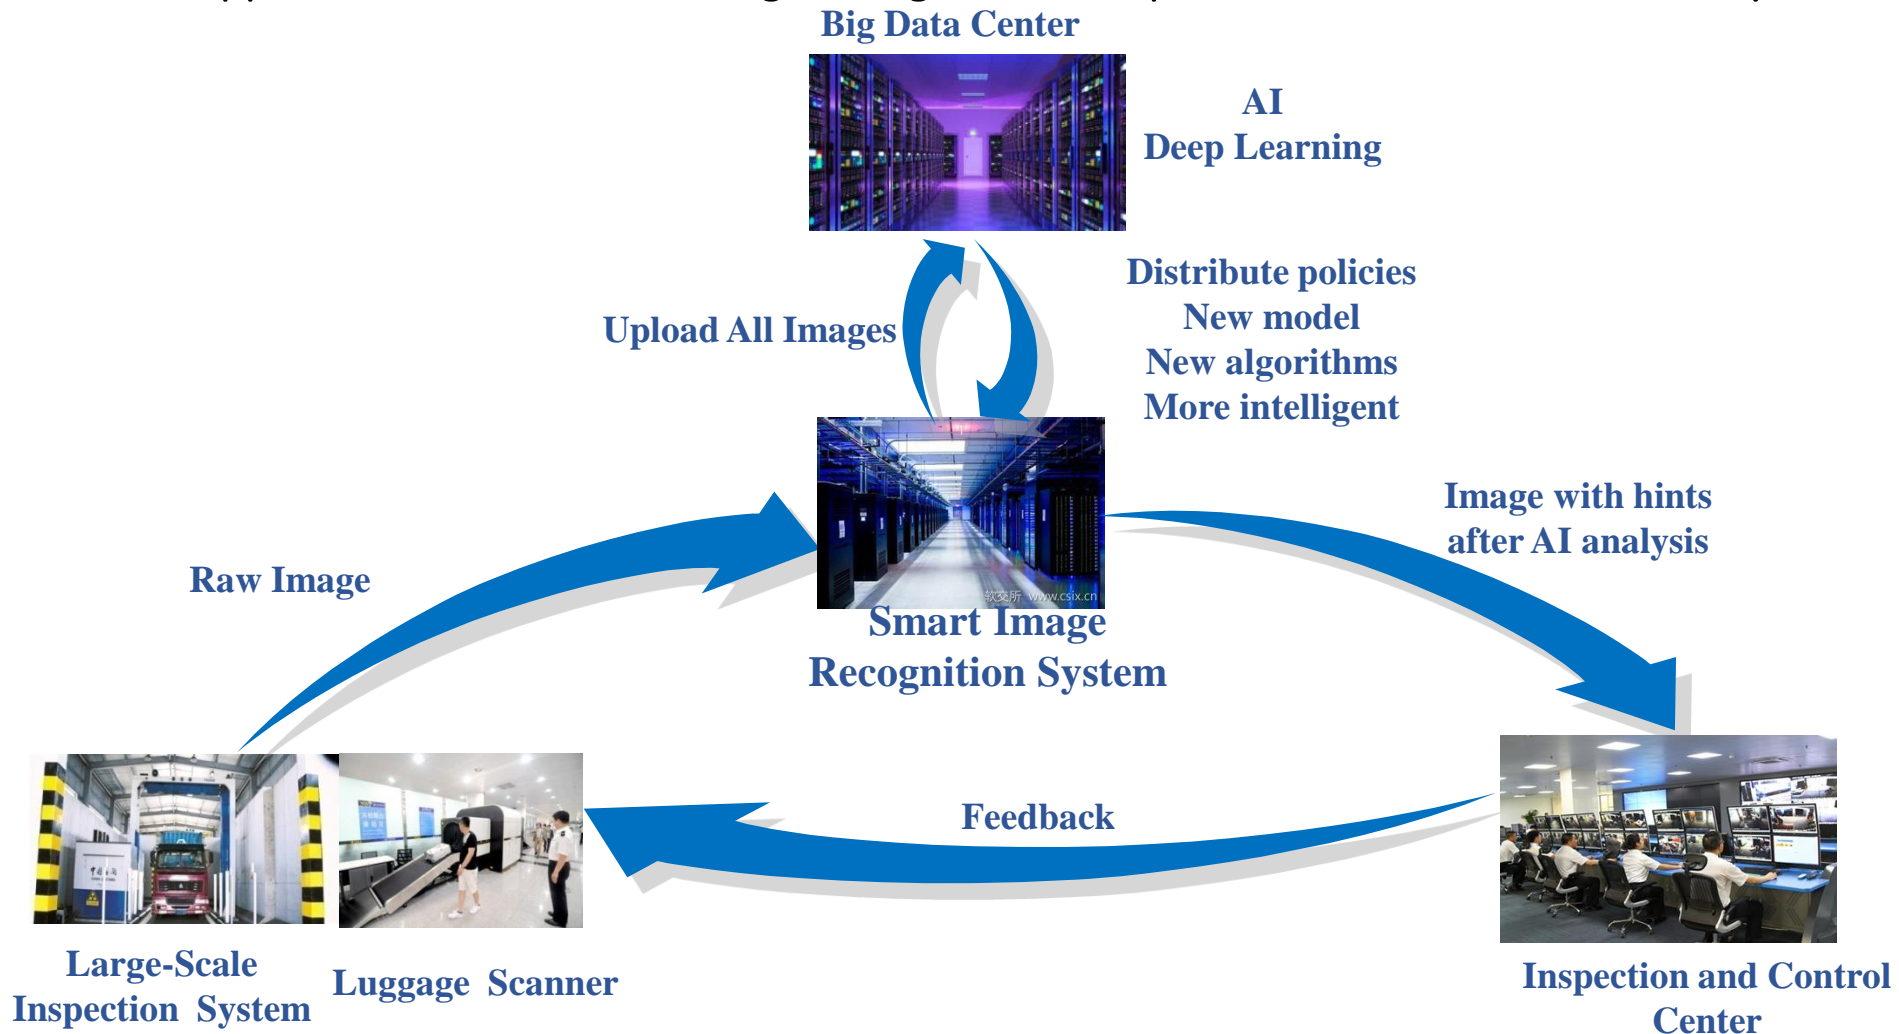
Big Data Center

AI
Deep Learning

Upload All Images

Distribute policies
New model
New algorithms
More intelligent

Image with hints
after AI analysis

Raw Image

软交所 www.csix.cn

Smart Image
Recognition System

Feedback

Large-Scale
Inspection System

Luggage Scanner

Inspection and Control
Center